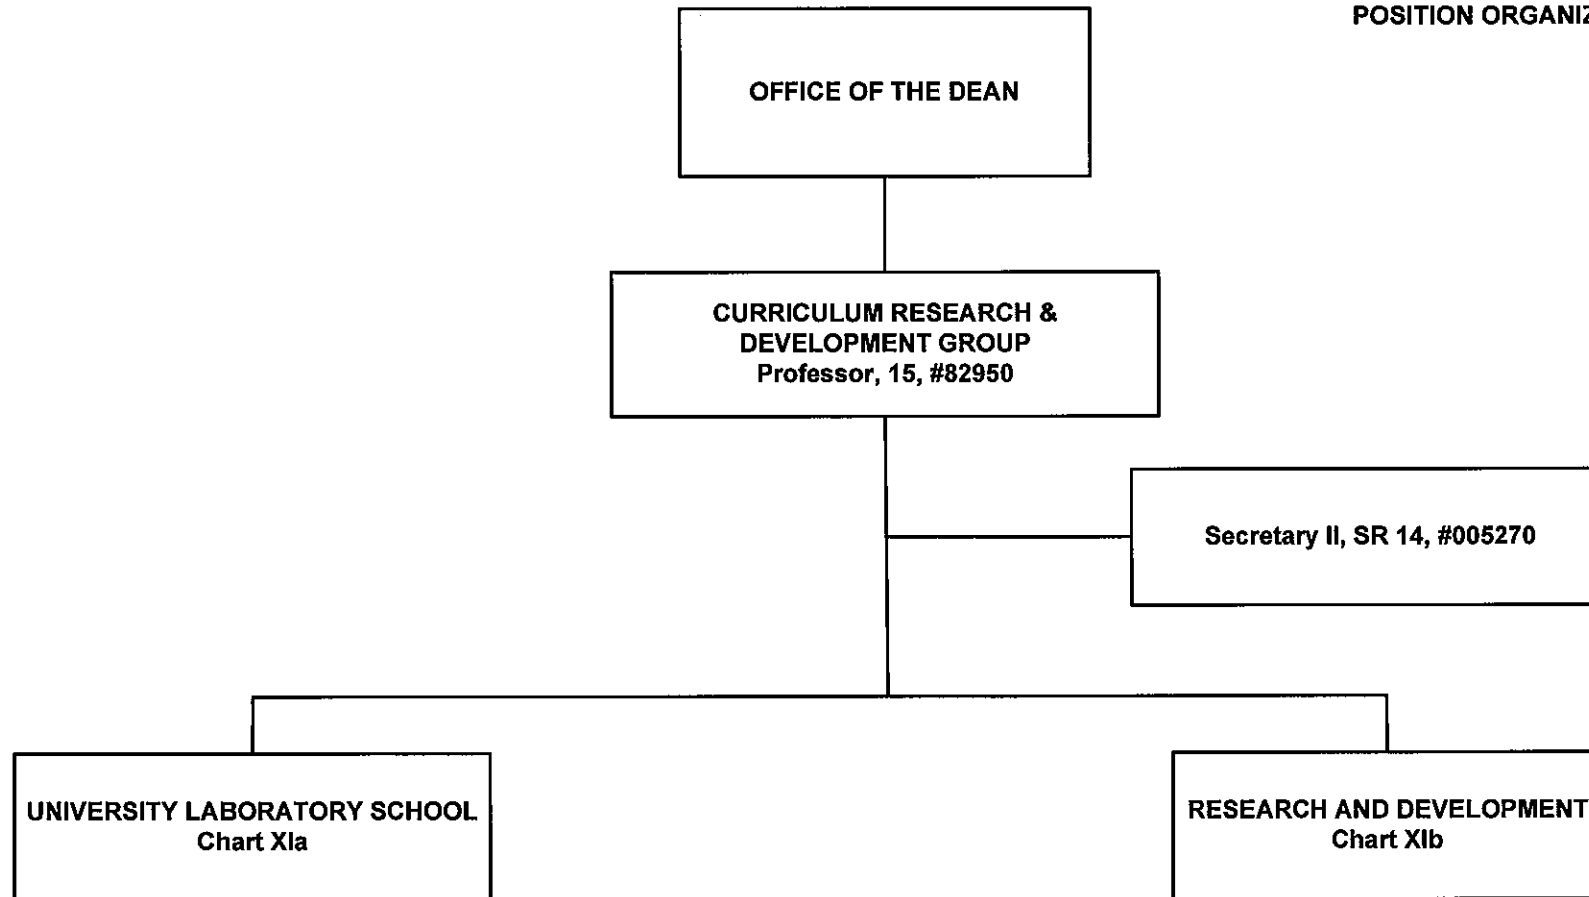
POSITION ORGANI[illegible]

OFFICE OF THE DEAN

CURRICULUM RESEARCH & DEVELOPMENT GROUP
Professor, 15, #82950

Secretary II, SR 14, #005270

UNIVERSITY LABORATORY SCHOOL
Chart XIa

RESEARCH AND DEVELOPMENT
Chart XIb